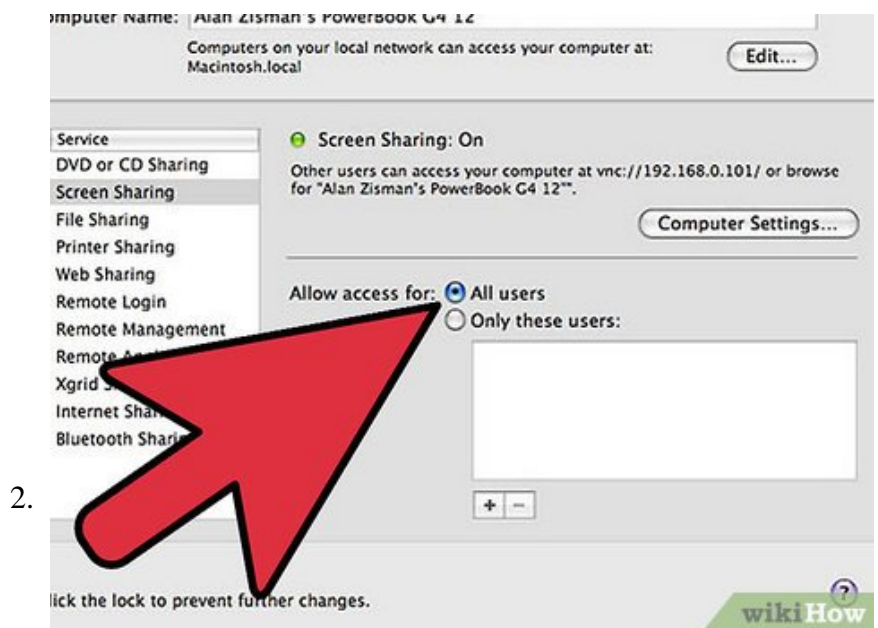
omputer Name: Alan Zisman's PowerBook G4 12

Computers on your local network can access your computer at: Macintosh.local

Edit...

Service
DVD or CD Sharing
Screen Sharing
File Sharing
Printer Sharing
Web Sharing
Remote Login
Remote Management
Remote A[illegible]
Xgrid S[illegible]
Internet Sha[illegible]
Bluetooth Shari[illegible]

Screen Sharing: On

Other users can access your computer at vnc://192.168.0.101/ or browse for "Alan Zisman's PowerBook G4 12"".

Computer Settings...

Allow access for: All users
Only these users:

+ −

2.

lick the lock to prevent further changes.

?

wikiHow